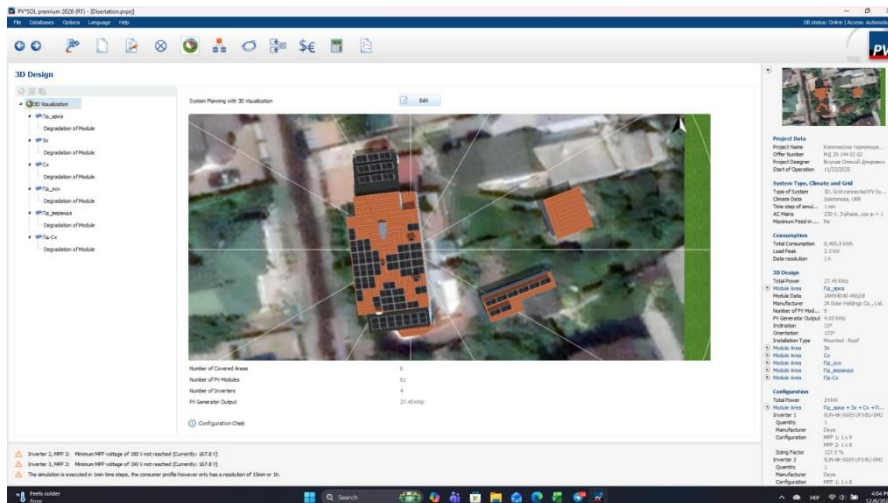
PV*SOL premium 2020 (R3) - [Dissertation.pvprj]

File Databases Options Language Help

DB status: Online | Access: Automatic

3D Design

3D Visualization
Гд_дача
Degradation of Module
Зх
Degradation of Module
Сх
Degradation of Module
Гд_рох
Degradation of Module
Гд_веранда
Degradation of Module
Пд-Сх
Degradation of Module

System Planning with 3D Visualization

Edit

Number of Covered Areas 6
Number of PV Modules 81
Number of Inverters 4
PV Generator Output 27.45 kWp

Configuration Check

Inverter 2, MPP 2: Minimum MPP voltage of 180 V not reached (Currently: 167.8 V)
Inverter 3, MPP 2: Minimum MPP voltage of 180 V not reached (Currently: 167.8 V)
The simulation is executed in 1min time steps, the consumer profile however only has a resolution of 15min or 1h.

Project Data
Project Name Комплексне термомодерн...
Offer Number PGj 25 144 02:52
Project Designer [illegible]
Start of Operation 11/22/2015

System Type, Climate and Grid
Type of System 3D, Grid-connected PV Sy...
Climate Data Zolotonosha, UKR
Time step of simul... 1 min
AC Mains 230 V, 3-phase, cos φ = 1
Maximum Feed-in ... No

Consumption
Total Consumption 8,465.5 kWh
Load Peak 2.3 kW
Data resolution 1 h

3D Design
Total Power 27.45 kWp
Module Area Гд_дача
Module Data JAM54D40-450/LB
Manufacturer JA Solar Holdings Co., Ltd.
Number of PV Mod... 9
PV Generator Output 4.05 kWp
Inclination 33°
Orientation 173°
Installation Type Mounted - Roof
Module Area Зх
Module Area Сх
Module Area Гд_рох
Module Area Гд_веранда
Module Area Пд-Сх

Configuration
Total Power 24 kW
Module Area Гд_дача + Зх + Сх + П...
Inverter 1 SUN-6K-SG03 LP3-EU-SM2
Quantity 1
Manufacturer Deye
Configuration MPP 1: 1 x 9
MPP 2: 1 x 8
Sizing Factor 127.5 %
Inverter 2 SUN-6K-SG03 LP3-EU-SM2
Quantity 1
Manufacturer Deye
Configuration MPP 1: 1 x 8

Feels colder
Now

Search

ENG
4:04
12/6/2023